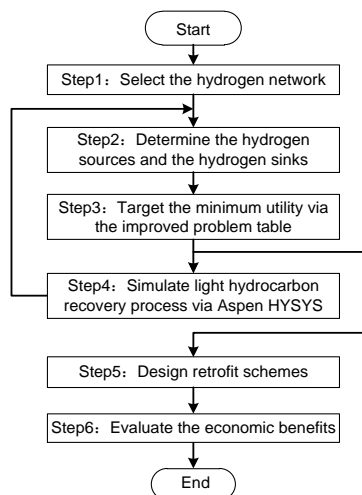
Start

Step1：Select the hydrogen network

Step2：Determine the hydrogen sources and the hydrogen sinks

Step3：Target the minimum utility via the improved problem table

Step4：Simulate light hydrocarbon recovery process via Aspen HYSYS

Step5：Design retrofit schemes

Step6：Evaluate the economic benefits

End